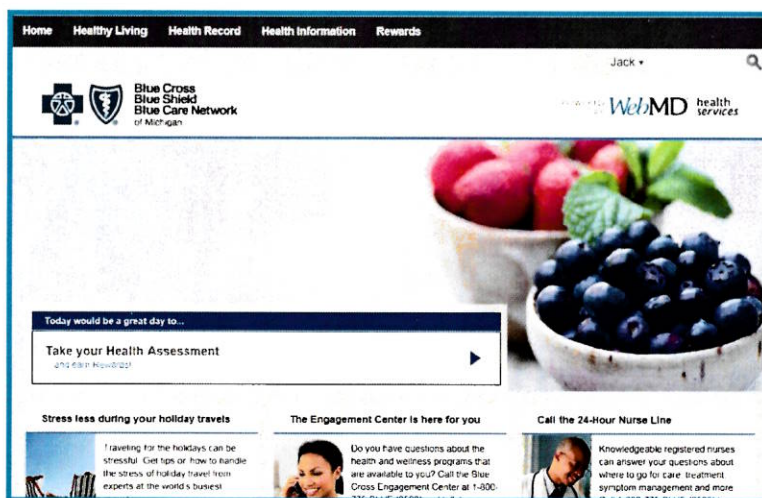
Home Healthy Living Health Record Health Information Rewards

Jack ▾

Blue Cross Blue Shield Blue Care Network of Michigan

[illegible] WebMD health services

Today would be a great day to...

Take your Health Assessment
and earn Rewards!

Stress less during your holiday travels

Traveling for the holidays can be stressful. Get tips on how to handle the stress of holiday travel from experts at the world's busiest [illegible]

The Engagement Center is here for you

Do you have questions about the health and wellness programs that are available to you? Call the Blue Cross Engagement Center at 1-800-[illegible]

Call the 24-Hour Nurse Line

Knowledgeable registered nurses can answer your questions about where to go for care, treatment, symptom management and more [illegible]